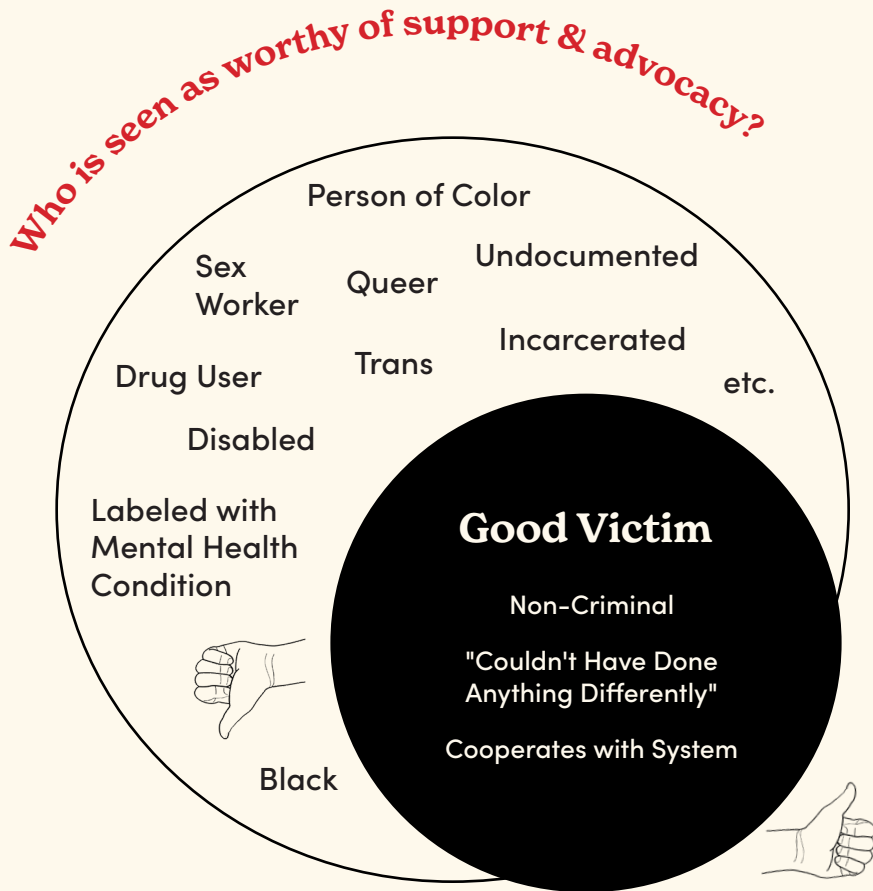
Who is seen as worthy of support & advocacy?

Person of Color

Sex Worker

Queer

Undocumented

Incarcerated

Trans

Drug User

etc.

Disabled

Labeled with Mental Health Condition

Black

Good Victim

Non-Criminal

"Couldn't Have Done Anything Differently"

Cooperates with System